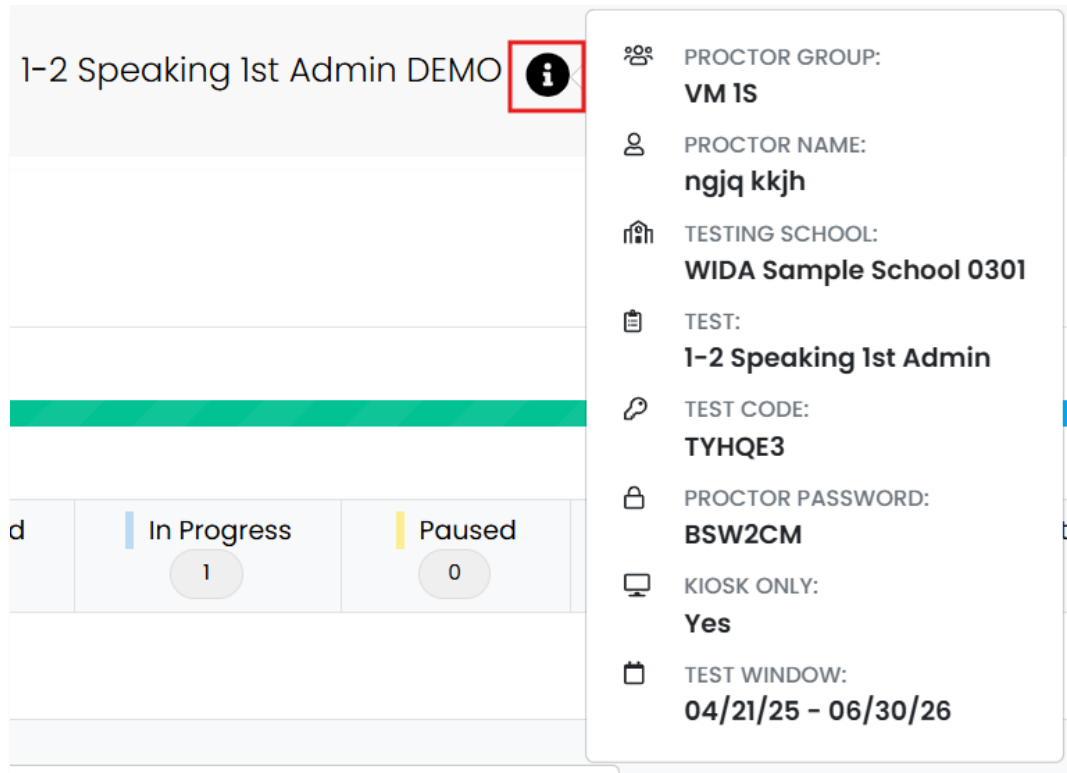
1-2 Speaking 1st Admin DEMO

d

In Progress
1

Paused
0

PROCTOR GROUP:
VM 1S

PROCTOR NAME:
ngjq kkjh

TESTING SCHOOL:
WIDA Sample School 0301

TEST:
1-2 Speaking 1st Admin

TEST CODE:
TYHQE3

PROCTOR PASSWORD:
BSW2CM

KIOSK ONLY:
Yes

TEST WINDOW:
04/21/25 - 06/30/26